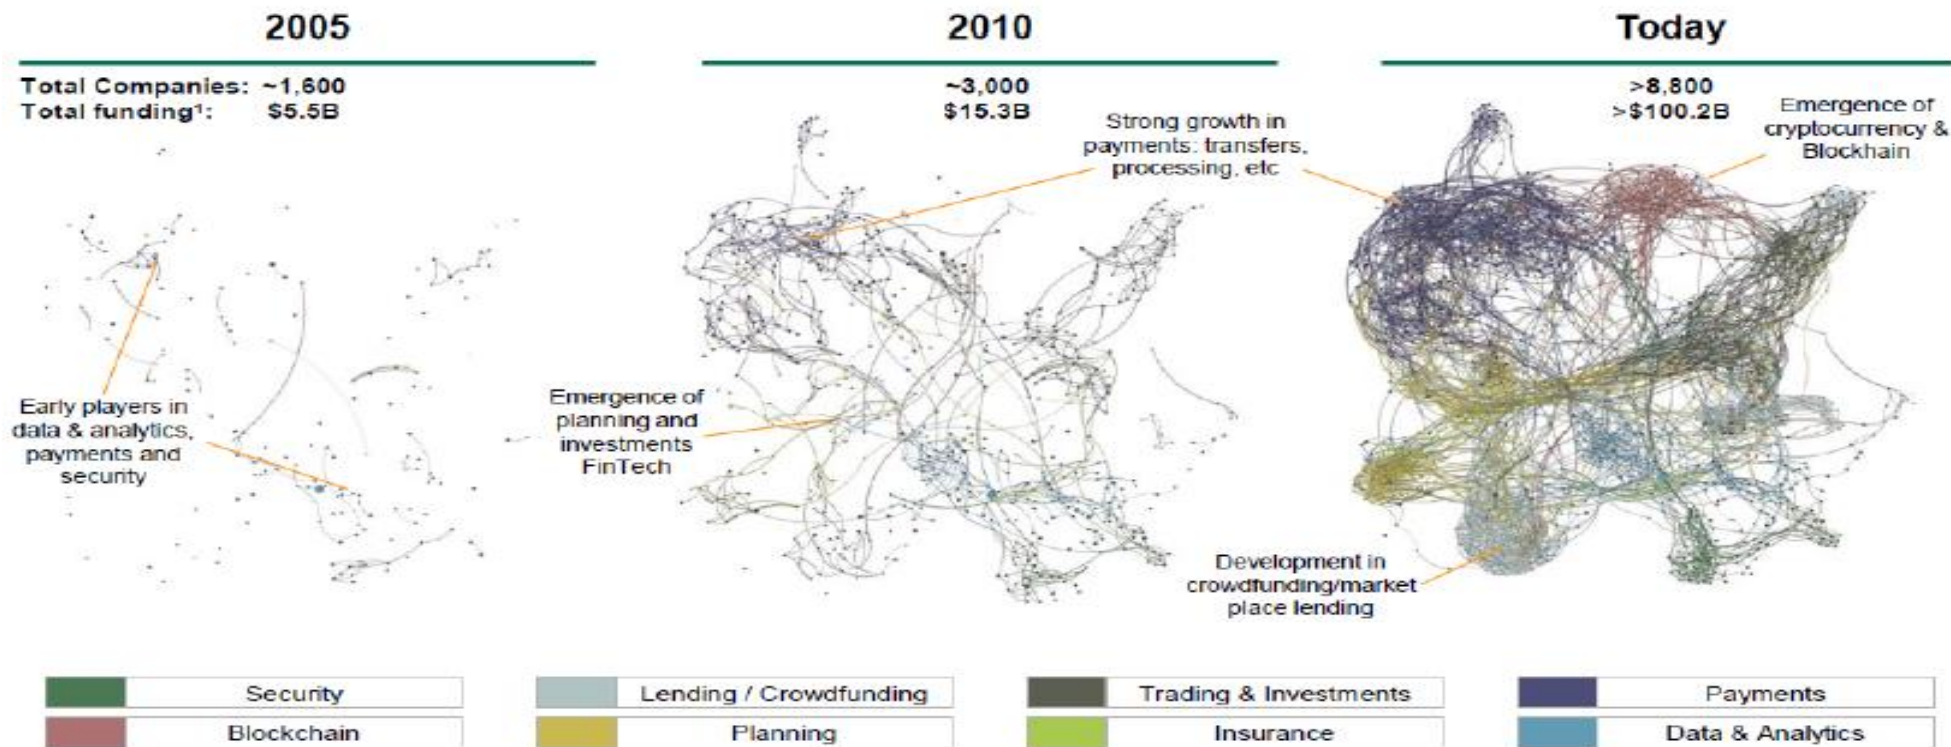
2005

Total Companies: ~1,600
Total funding¹: $5.5B

Early players in data & analytics, payments and security

2010

~3,000
$15.3B

Strong growth in payments: transfers, processing, etc

Emergence of planning and investments FinTech

Today

>8,800
>$100.2B

Emergence of cryptocurrency & Blockhain

Development in crowdfunding/market place lending

Security
Lending / Crowdfunding
Trading & Investments
Payments
Blockchain
Planning
Insurance
Data & Analytics